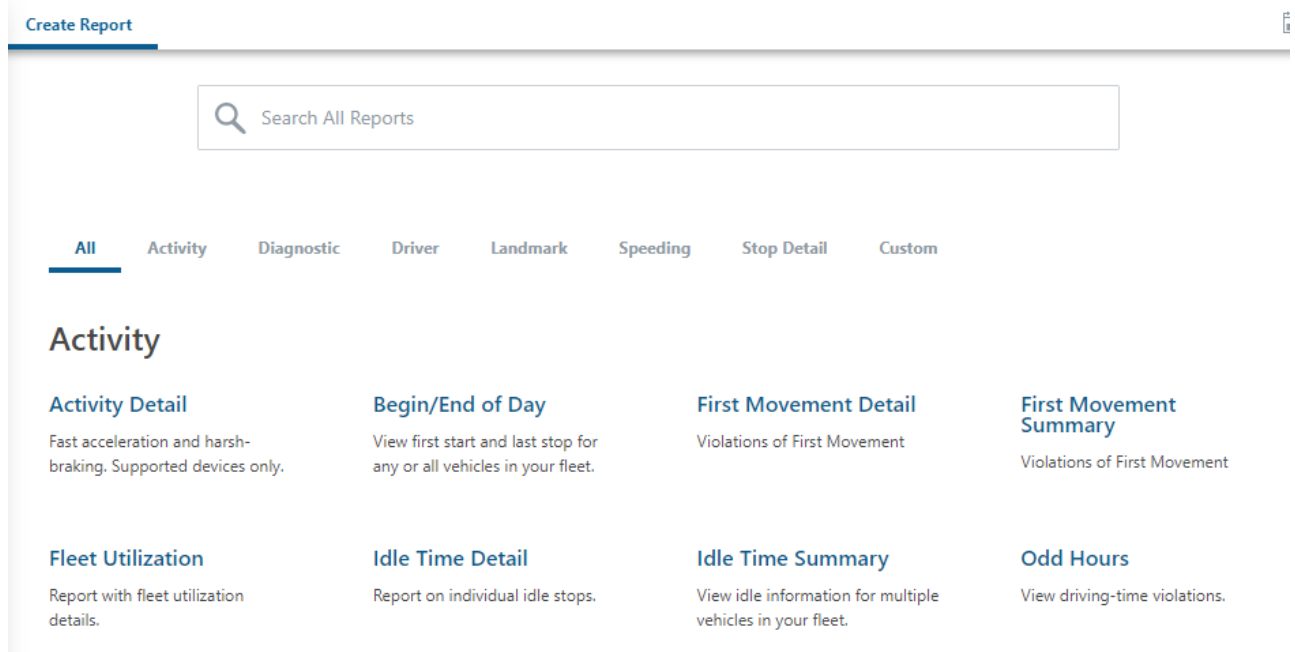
Create Report

Search All Reports

All Activity Diagnostic Driver Landmark Speeding Stop Detail Custom

Activity

Activity Detail
Fast acceleration and harsh-braking. Supported devices only.

Begin/End of Day
View first start and last stop for any or all vehicles in your fleet.

First Movement Detail
Violations of First Movement

First Movement Summary
Violations of First Movement

Fleet Utilization
Report with fleet utilization details.

Idle Time Detail
Report on individual idle stops.

Idle Time Summary
View idle information for multiple vehicles in your fleet.

Odd Hours
View driving-time violations.